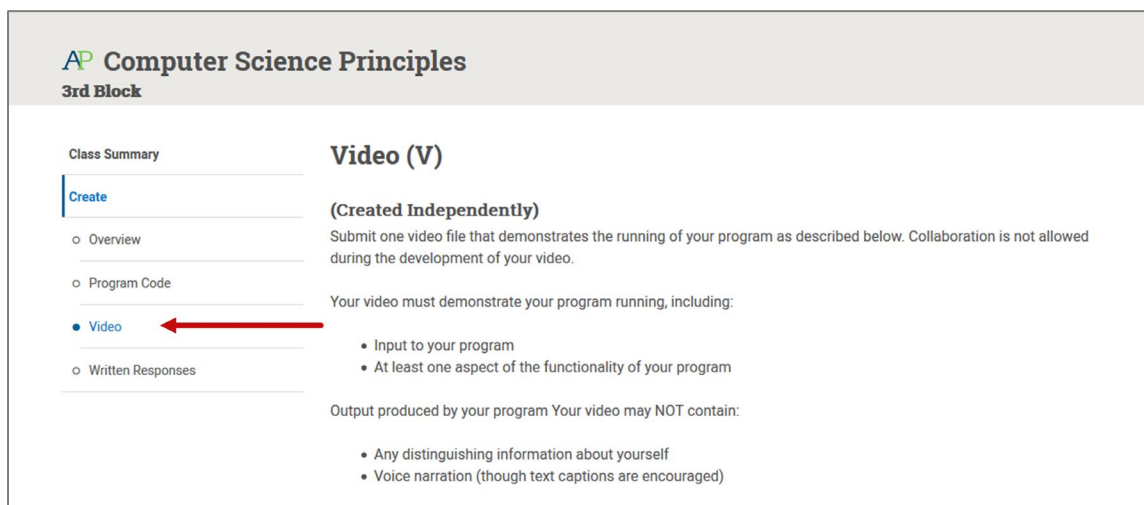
AP Computer Science Principles
3rd Block

Class Summary

Create

Overview

Program Code

Video

Written Responses

Video (V)

(Created Independently)
Submit one video file that demonstrates the running of your program as described below. Collaboration is not allowed during the development of your video.

Your video must demonstrate your program running, including:

- Input to your program
- At least one aspect of the functionality of your program

Output produced by your program Your video may NOT contain:

- Any distinguishing information about yourself
- Voice narration (though text captions are encouraged)